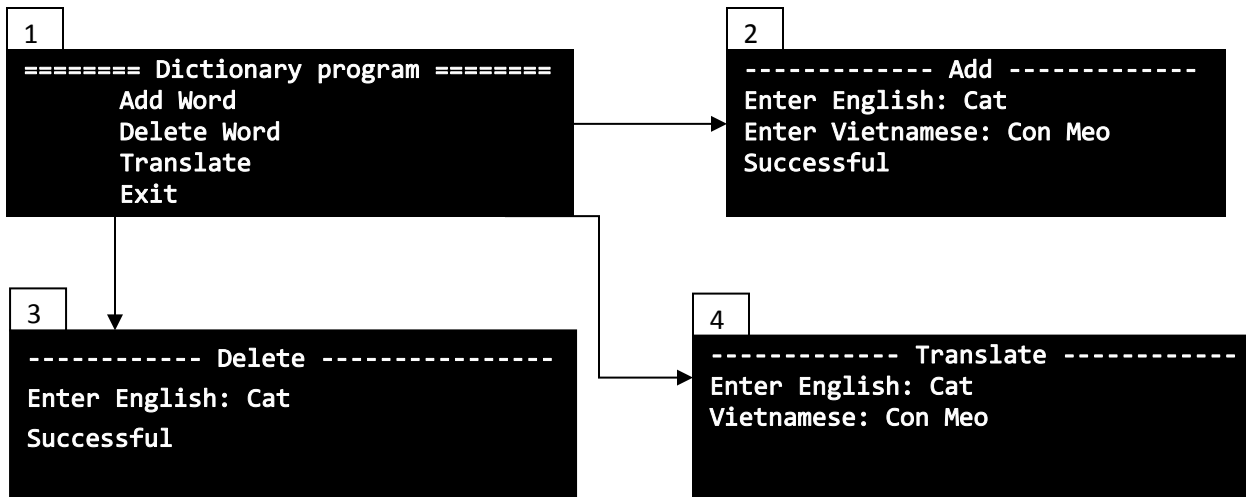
1

======== Dictionary program ========
Add Word
Delete Word
Translate
Exit

2

------------- Add -------------
Enter English: Cat
Enter Vietnamese: Con Meo
Successful

3

------------ Delete ----------------
Enter English: Cat
Successful

4

------------ Translate ------------
Enter English: Cat
Vietnamese: Con Meo